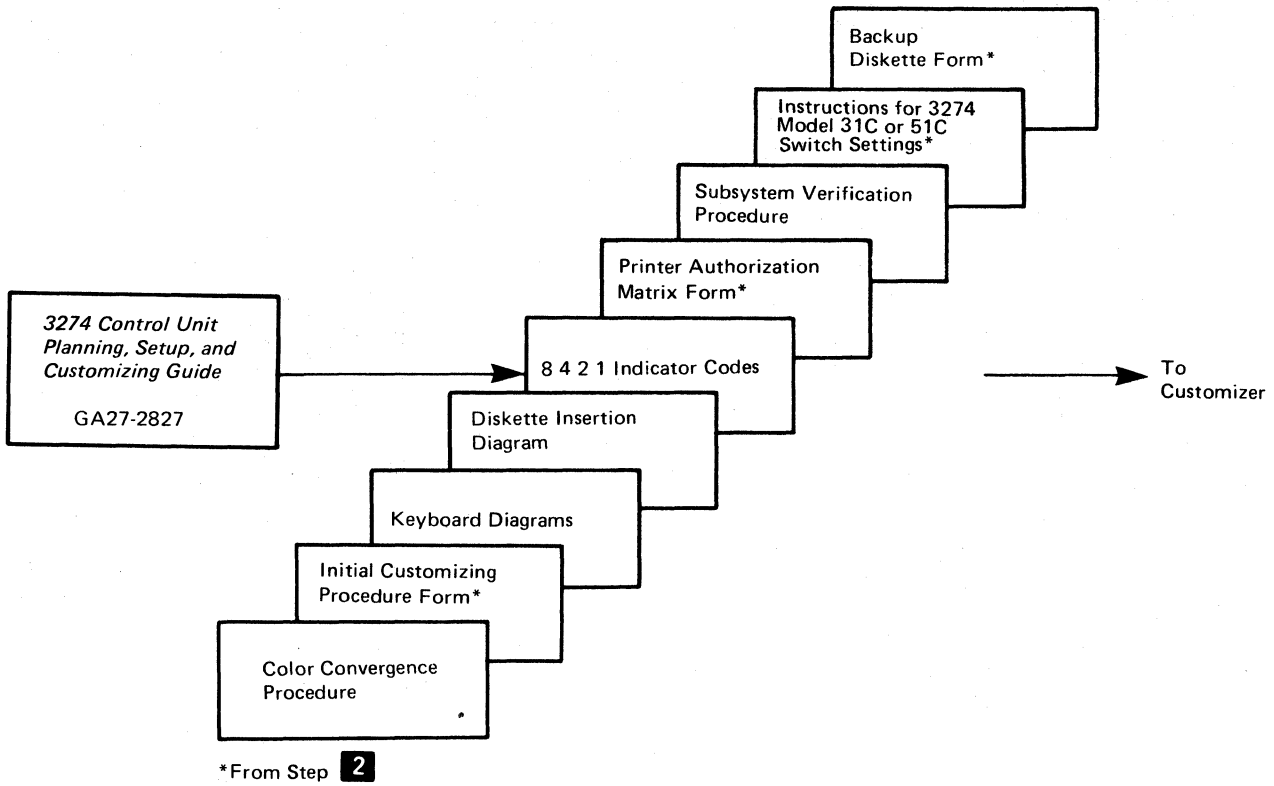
3274 Control Unit Planning, Setup, and Customizing Guide

GA27-2827

Backup Diskette Form*

Instructions for 3274 Model 31C or 51C Switch Settings*

Subsystem Verification Procedure

Printer Authorization Matrix Form*

8 4 2 1 Indicator Codes

Diskette Insertion Diagram

Keyboard Diagrams

Initial Customizing Procedure Form*

Color Convergence Procedure

To Customizer

*From Step 2